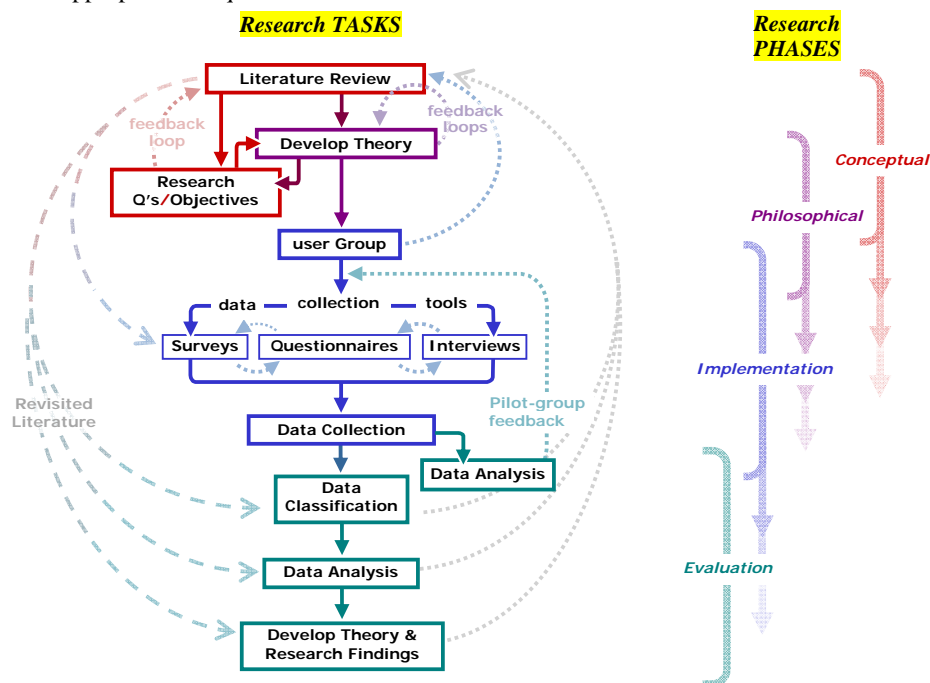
Research TASKS

Research PHASES

Literature Review

feedback loop

feedback loops

Develop Theory

Research Q's/Objectives

Conceptual

Philosophical

user Group

data collection tools

Surveys

Questionnaires

Interviews

Implementation

Revisited Literature

Pilot-group feedback

Data Collection

Data Analysis

Data Classification

Data Analysis

Evaluation

Develop Theory & Research Findings